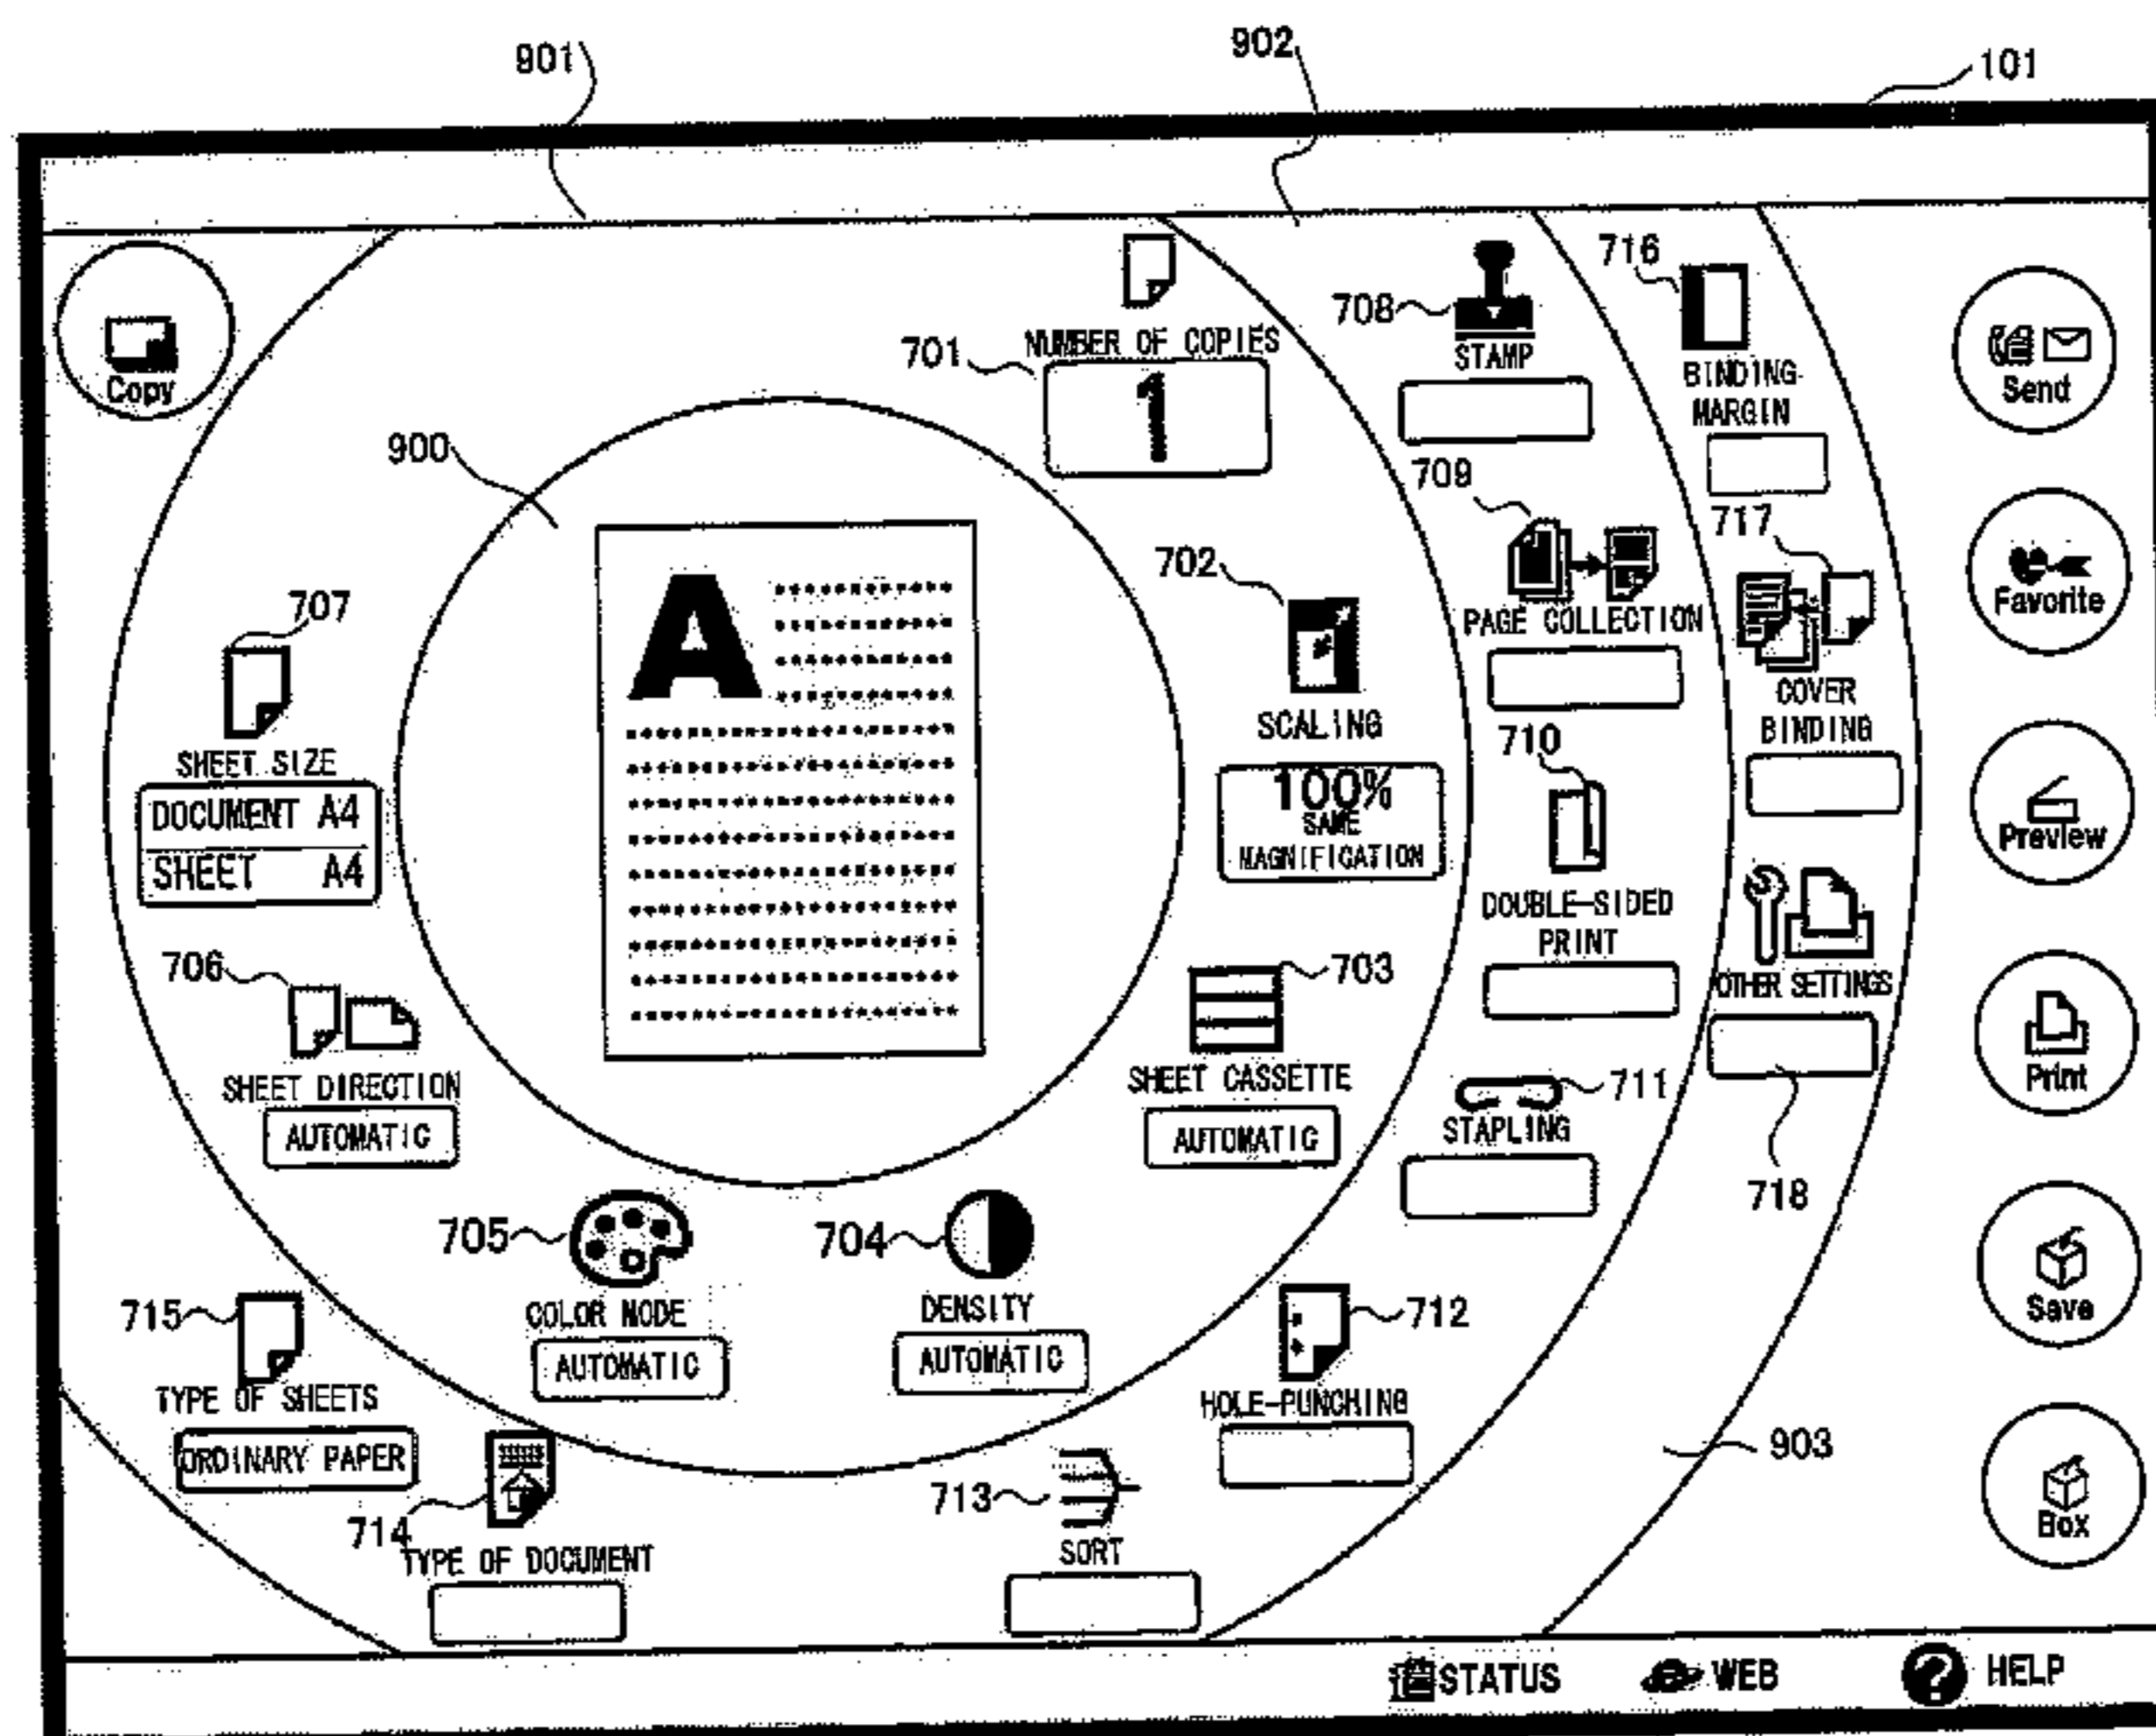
901
902
101
Copy
701
NUMBER OF COPIES
1
708
STAMP
716
BINDING MARGIN
Send
900
709
717
Favorite
702
PAGE COLLECTION
707
COVER BINDING
SCALING
100%
SAME MAGNIFICATION
710
Preview
SHEET SIZE
DOCUMENT A4
SHEET A4
DOUBLE-SIDED PRINT
706
703
OTHER SETTINGS
Print
SHEET DIRECTION
AUTOMATIC
SHEET CASSETTE
AUTOMATIC
711
STAPLING
718
705
704
Save
715
COLOR MODE
AUTOMATIC
DENSITY
AUTOMATIC
712
TYPE OF SHEETS
ORDINARY PAPER
HOLE-PUNCHING
903
Box
713
714
TYPE OF DOCUMENT
SORT
STATUS
WEB
HELP